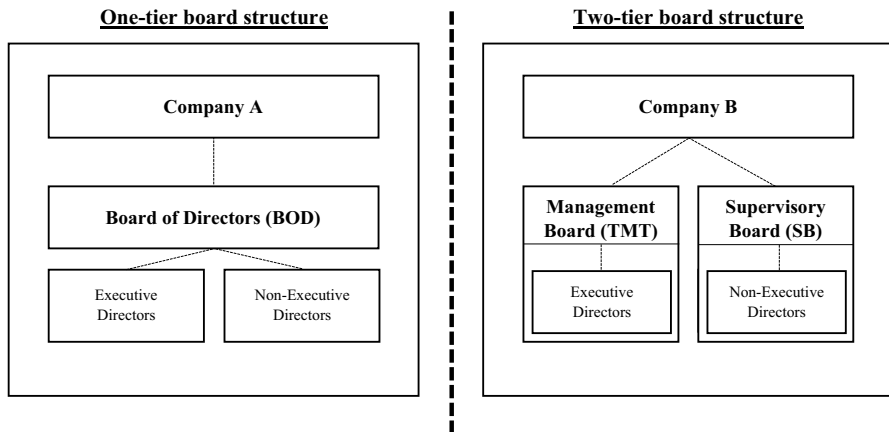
One-tier board structure

Company A

Board of Directors (BOD)

Executive Directors

Non-Executive Directors

Two-tier board structure

Company B

Management Board (TMT)

Executive Directors

Supervisory Board (SB)

Non-Executive Directors